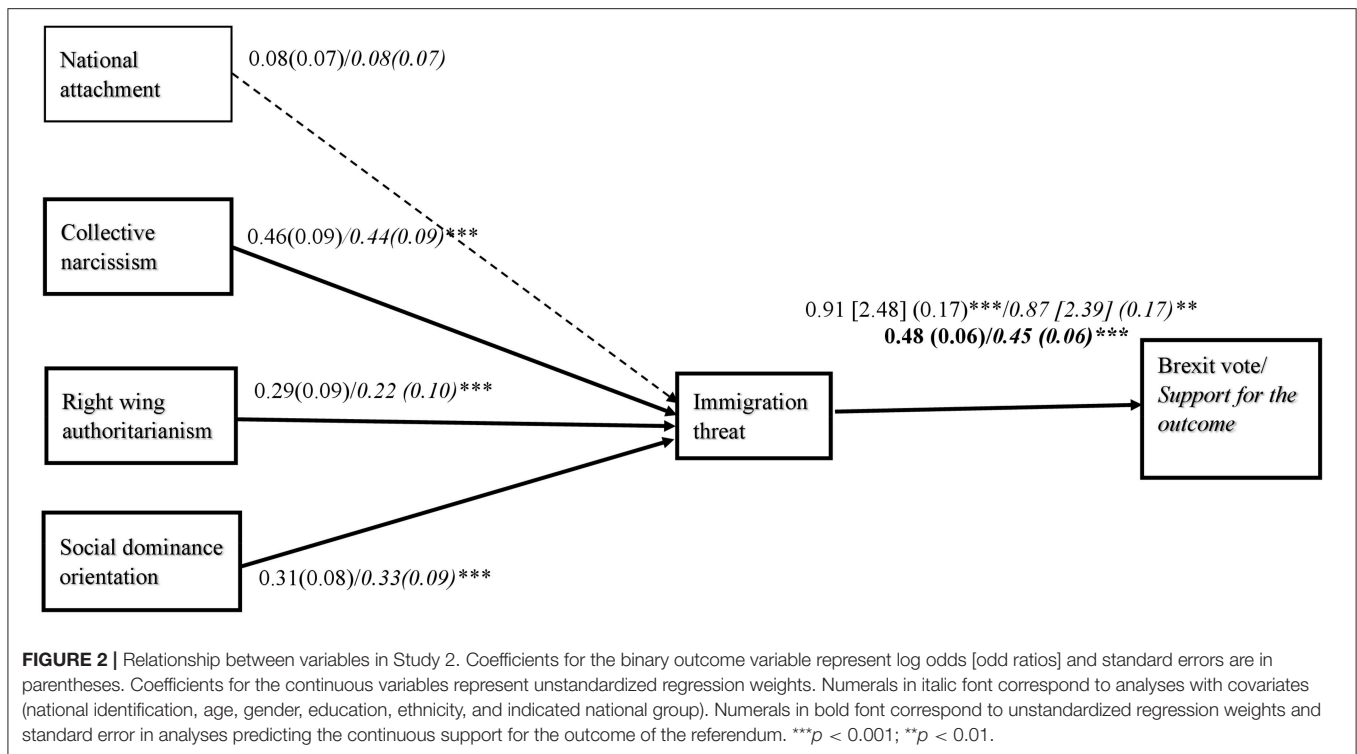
National attachment

0.08(0.07)/*0.08(0.07)*

Collective narcissism

0.46(0.09)/*0.44(0.09)****

Right wing authoritarianism

0.29(0.09)/*0.22 (0.10)****

Social dominance orientation

0.31(0.08)/*0.33(0.09)****

Immigration threat

0.91 [2.48] (0.17)***/*0.87 [2.39] (0.17)***

**0.48 (0.06)/*0.45 (0.06)*****

Brexit vote/ *Support for the outcome*

**FIGURE 2 |** Relationship between variables in Study 2. Coefficients for the binary outcome variable represent log odds [odd ratios] and standard errors are in parentheses. Coefficients for the continuous variables represent unstandardized regression weights. Numerals in italic font correspond to analyses with covariates (national identification, age, gender, education, ethnicity, and indicated national group). Numerals in bold font correspond to unstandardized regression weights and standard error in analyses predicting the continuous support for the outcome of the referendum. $^{***}p < 0.001$; $^{**}p < 0.01$.